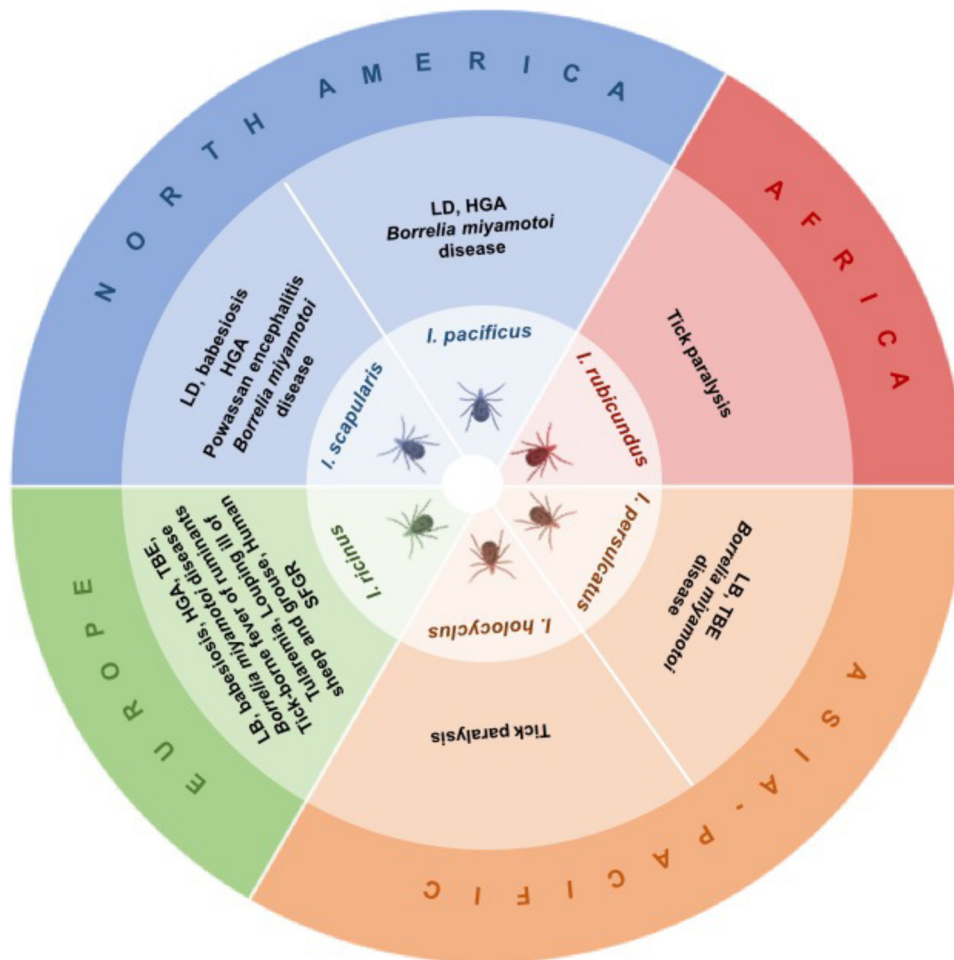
NORTH AMERICA

LD, HGA
*Borrelia miyamotoi* disease

LD, babesiosis
HGA
Powassan encephalitis
*Borrelia miyamotoi* disease

I. pacificus

I. scapularis

AFRICA

Tick paralysis

I. rubicundus

I. persulcatus

LB, TBE
*Borrelia miyamotoi* disease

I. holocyclus

Tick paralysis

I. ricinus

LB, babesiosis, HGA, TBE, *Borrelia miyamotoi* disease
Tick-borne fever of ruminants
Tularemia, Louping ill of sheep and grouse, Human SFGR

EUROPE

ASIA - PACIFIC